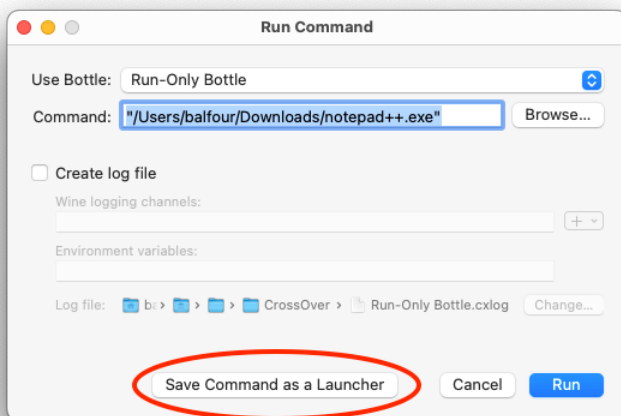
Run Command

Use Bottle: Run-Only Bottle

Command: "/Users/balfour/Downloads/notepad++.exe" Browse...

Create log file

Wine logging channels:

+

Environment variables:

Log file: b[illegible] > > > CrossOver > Run-Only Bottle.cxlog Change...

Save Command as a Launcher Cancel Run